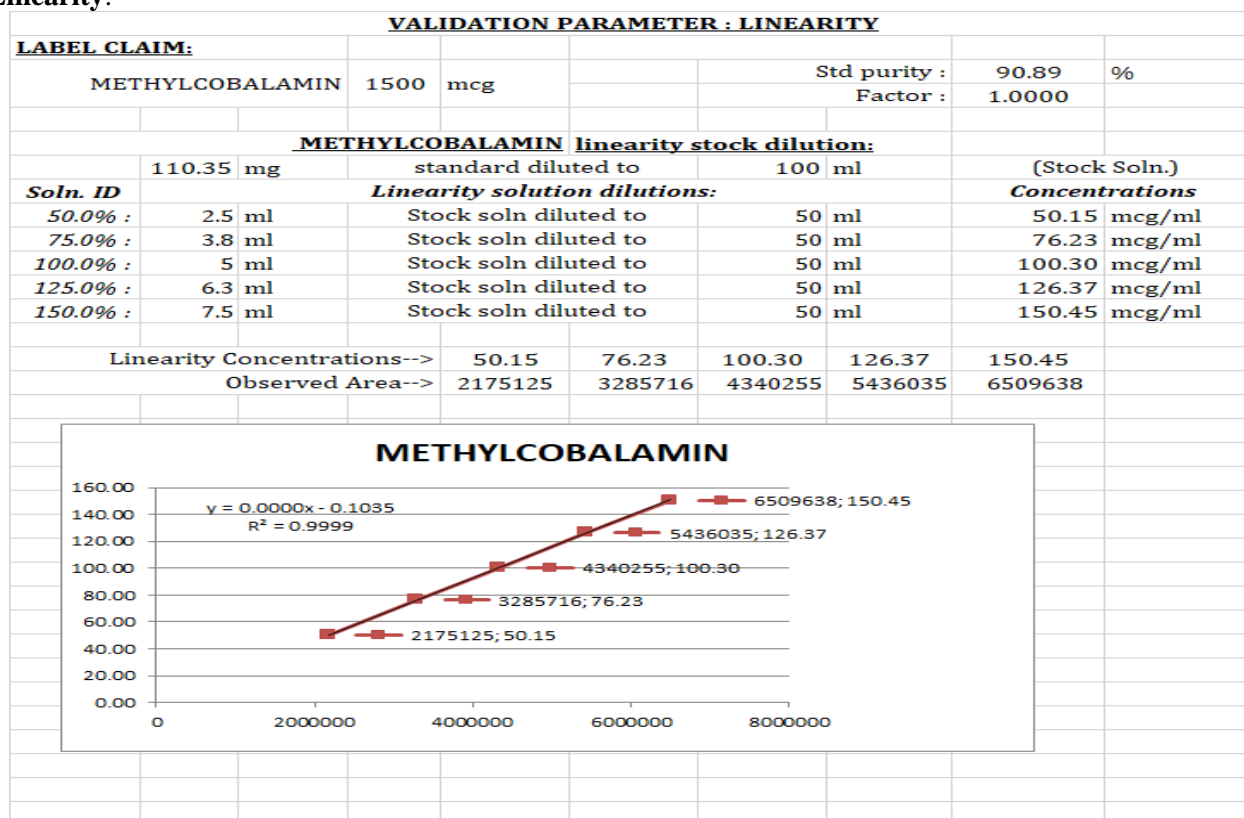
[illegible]inearity:

VALIDATION PARAMETER : LINEARITY

LABEL CLAIM:

METHYLCOBALAMIN 1500 mcg

Std purity : 90.89 %
Factor : 1.0000

METHYLCOBALAMIN linearity stock dilution:

110.35 mg standard diluted to 100 ml (Stock Soln.)

| Soln. ID | | Linearity solution dilutions: | | Concentrations |
|---|---|---|---|---|
| 50.0% : | 2.5 ml | Stock soln diluted to | 50 ml | 50.15 mcg/ml |
| 75.0% : | 3.8 ml | Stock soln diluted to | 50 ml | 76.23 mcg/ml |
| 100.0% : | 5 ml | Stock soln diluted to | 50 ml | 100.30 mcg/ml |
| 125.0% : | 6.3 ml | Stock soln diluted to | 50 ml | 126.37 mcg/ml |
| 150.0% : | 7.5 ml | Stock soln diluted to | 50 ml | 150.45 mcg/ml |

| Linearity Concentrations--> | 50.15 | 76.23 | 100.30 | 126.37 | 150.45 |
|---|---|---|---|---|---|
| Observed Area--> | 2175125 | 3285716 | 4340255 | 5436035 | 6509638 |

METHYLCOBALAMIN

160.00
140.00
120.00
100.00
80.00
60.00
40.00
20.00
0.00

y = 0.0000x - 0.1035
R² = 0.9999

6509638; 150.45
5436035; 126.37
4340255; 100.30
3285716; 76.23
2175125; 50.15

0 2000000 4000000 6000000 8000000